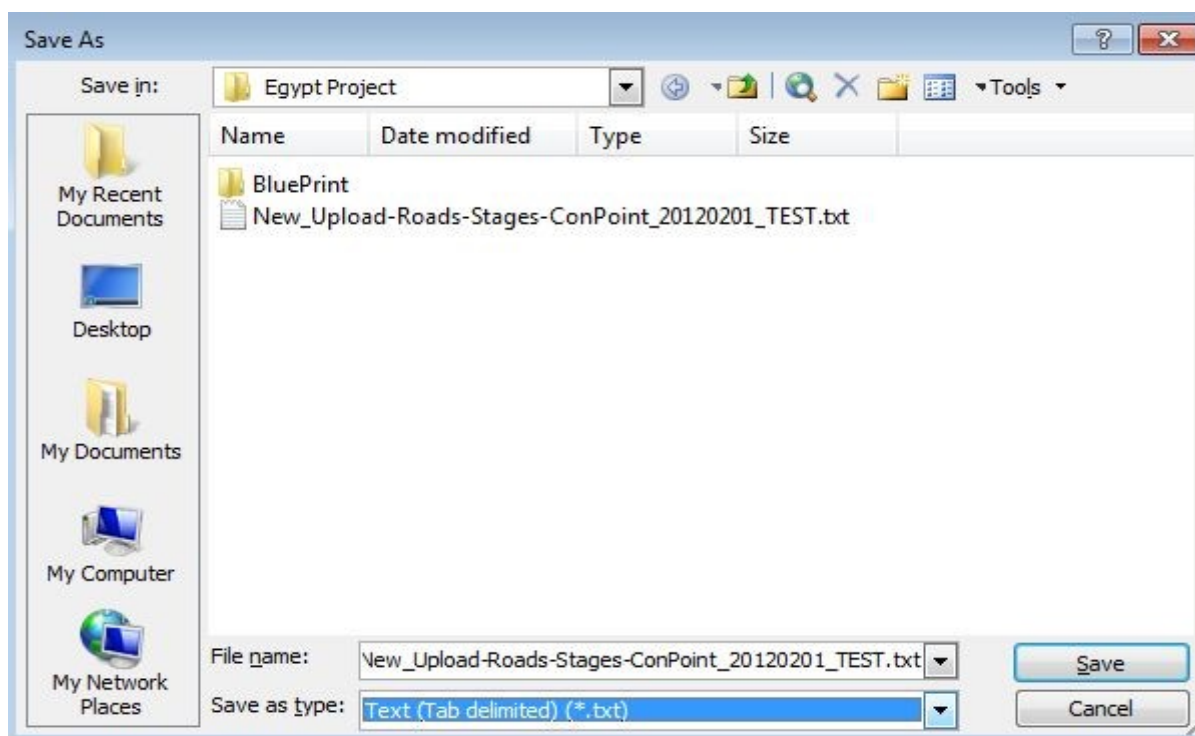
Save As

Save in: Egypt Project

Tools

My Recent Documents

Desktop

My Documents

My Computer

My Network Places

| Name | Date modified | Type | Size |
|---|---|---|---|
| BluePrint | | | |
| New_Upload-Roads-Stages-ConPoint_20120201_TEST.txt | | | |

File name: New_Upload-Roads-Stages-ConPoint_20120201_TEST.txt

Save as type: Text (Tab delimited) (*.txt)

Save

Cancel